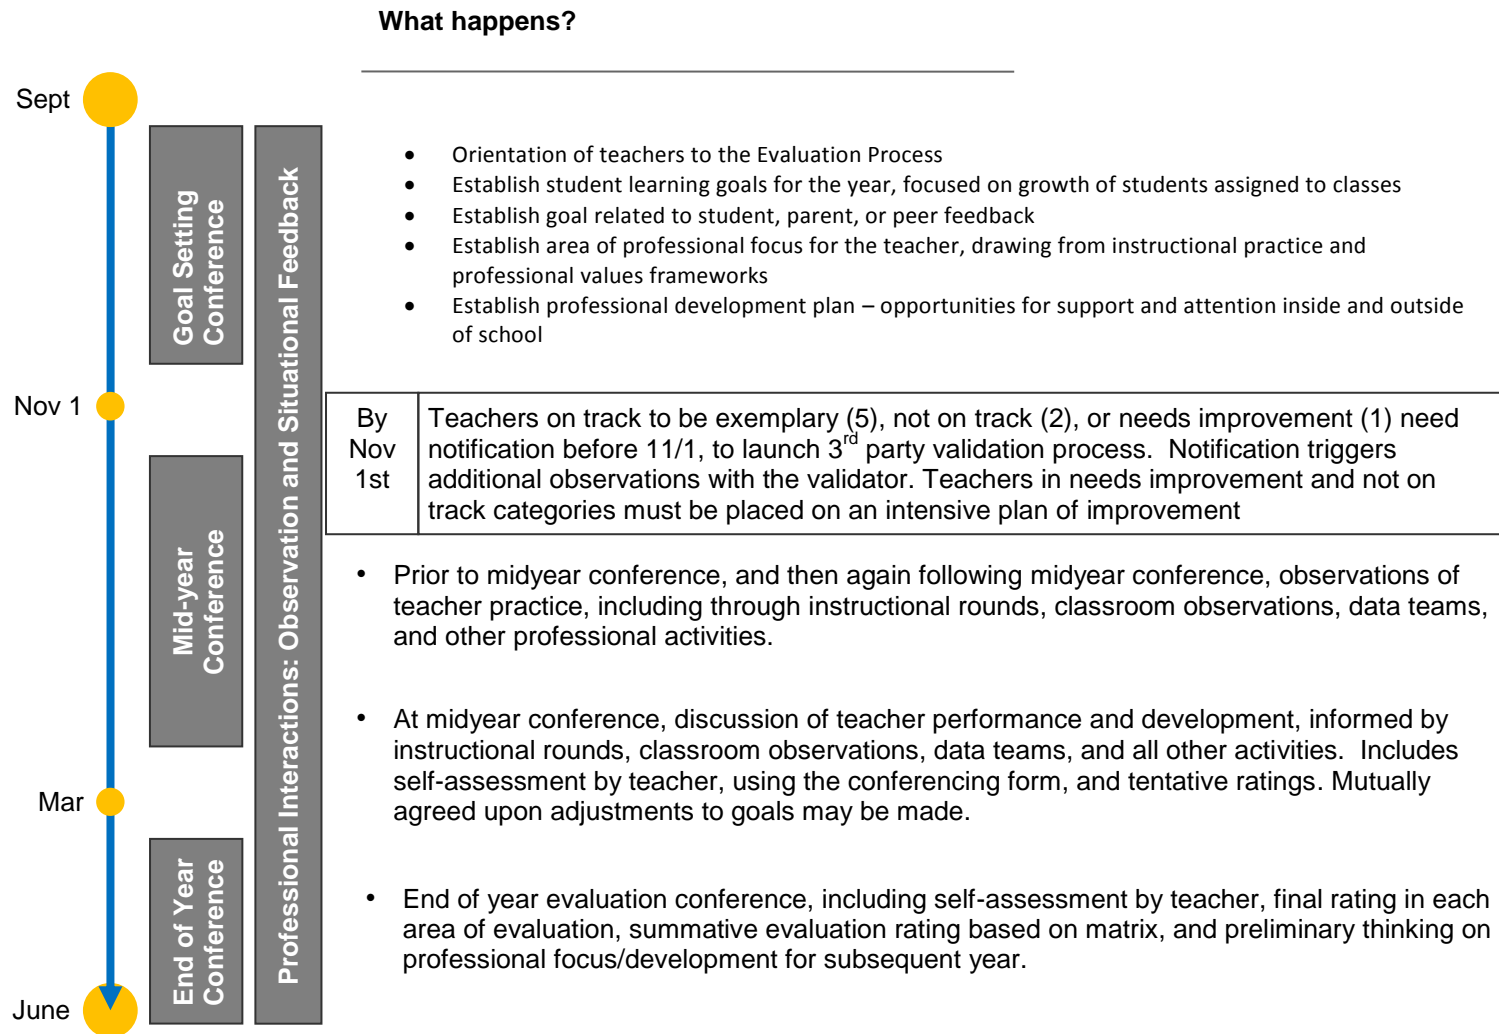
What happens?

Sept

Goal Setting Conference

Professional Interactions: Observation and Situational Feedback

- Orientation of teachers to the Evaluation Process
- Establish student learning goals for the year, focused on growth of students assigned to classes
- Establish goal related to student, parent, or peer feedback
- Establish area of professional focus for the teacher, drawing from instructional practice and professional values frameworks
- Establish professional development plan – opportunities for support and attention inside and outside of school

Nov 1

| By Nov 1st | Teachers on track to be exemplary (5), not on track (2), or needs improvement (1) need notification before 11/1, to launch 3$^{rd}$ party validation process. Notification triggers additional observations with the validator. Teachers in needs improvement and not on track categories must be placed on an intensive plan of improvement |
|---|---|

Mid-year Conference

- Prior to midyear conference, and then again following midyear conference, observations of teacher practice, including through instructional rounds, classroom observations, data teams, and other professional activities.

- At midyear conference, discussion of teacher performance and development, informed by instructional rounds, classroom observations, data teams, and all other activities. Includes self-assessment by teacher, using the conferencing form, and tentative ratings. Mutually agreed upon adjustments to goals may be made.

Mar

End of Year Conference

- End of year evaluation conference, including self-assessment by teacher, final rating in each area of evaluation, summative evaluation rating based on matrix, and preliminary thinking on professional focus/development for subsequent year.

June